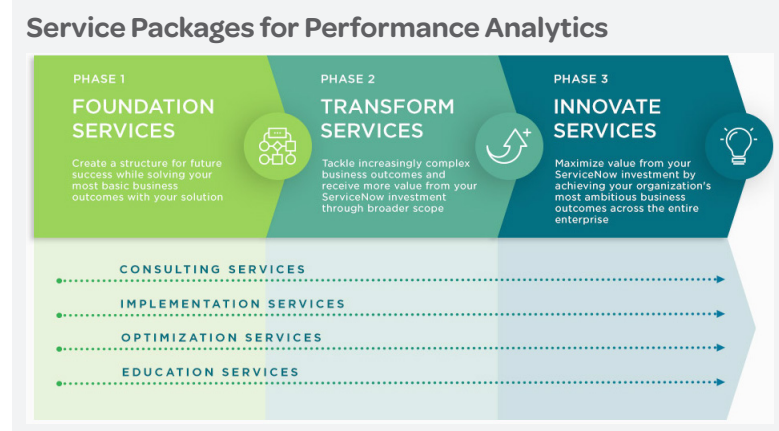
Service Packages for Performance Analytics

PHASE 1

FOUNDATION SERVICES

Create a structure for future success while solving your most basic business outcomes with your solution

PHASE 2

TRANSFORM SERVICES

Tackle increasingly complex business outcomes and receive more value from your ServiceNow investment through broader scope

PHASE 3

INNOVATE SERVICES

Maximize value from your ServiceNow investment by achieving your organization's most ambitious business outcomes across the entire enterprise

CONSULTING SERVICES

IMPLEMENTATION SERVICES

OPTIMIZATION SERVICES

EDUCATION SERVICES